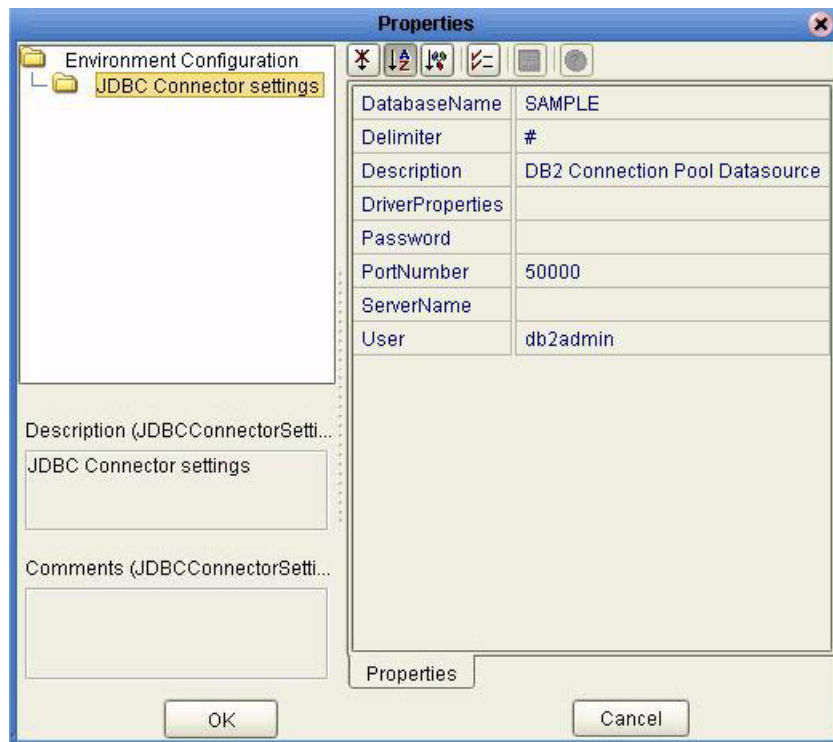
Properties

Environment Configuration
JDBC Connector settings

| DatabaseName | SAMPLE |
|---|---|
| Delimiter | # |
| Description | DB2 Connection Pool Datasource |
| DriverProperties | |
| Password | |
| PortNumber | 50000 |
| ServerName | |
| User | db2admin |

Description (JDBCConnectorSetti...

JDBC Connector settings

Comments (JDBCConnectorSetti...

Properties

OK

Cancel